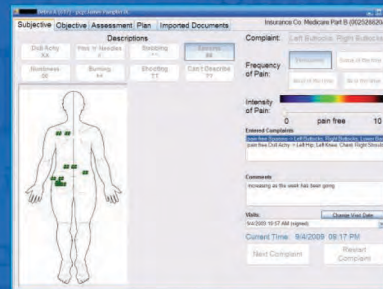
Subjective | Objective | Assessment | Plan | Imported Documents

Insurance Co. Medicare Part B (00252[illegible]

Descriptions

Dull Achy XX
Pins 'n' Needles //
Stabbing
Spasms ##
Numbness 00
Burning
Shooting TT
Can't Describe ??

Complaint: Left Buttocks, Right Buttock

Frequency of Pain:

Intensity of Pain:

0 pain free 10

Entered Complaints
pain free Spasms > Left Buttocks, Right Buttocks, Lower Bu
pain free Dull Achy > Left Hip, Left Knee, Chest, Right Should

Comments:
increasing as the week has been going

Visits:
9/4/2009 10:57 AM (signed)

Change Visit Date

Current Time: 9/4/2009 09:17 PM

Next Complaint

Restart Complaint